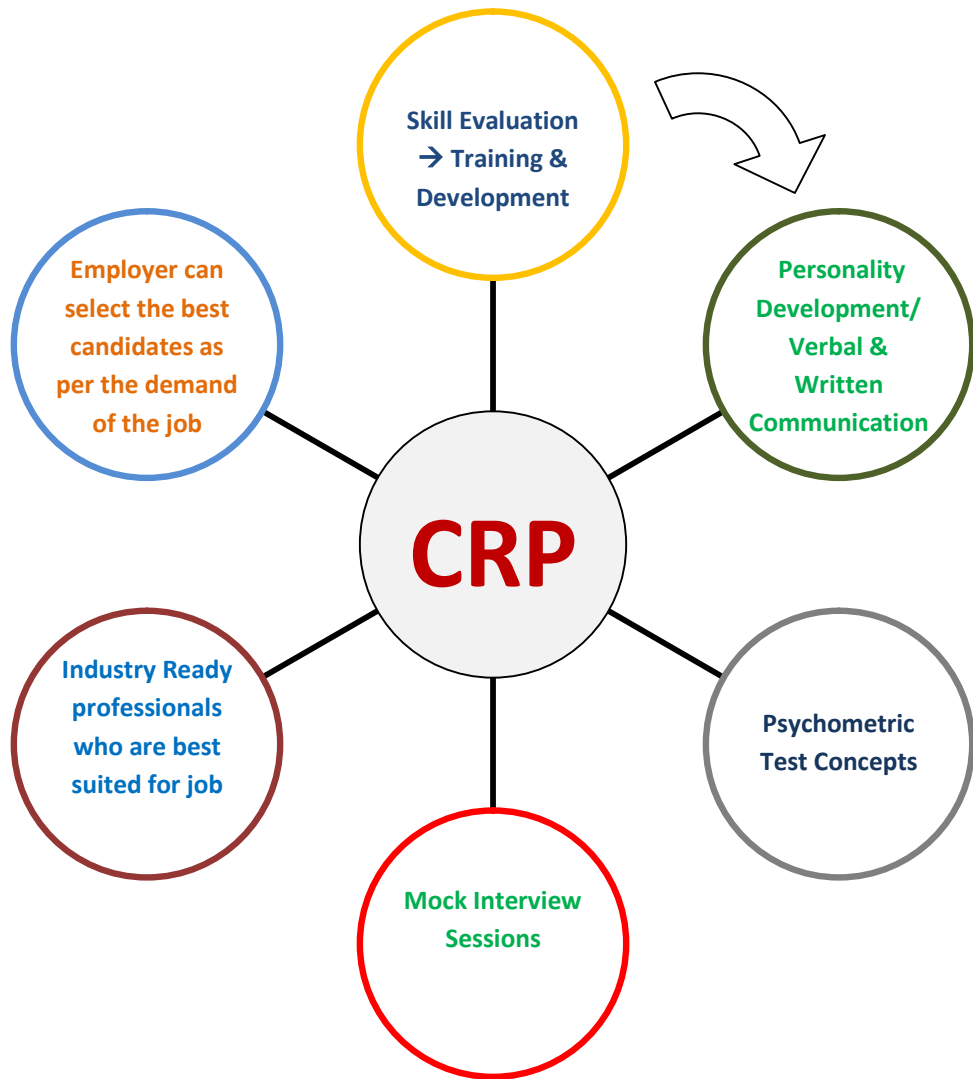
Skill Evaluation → Training & Development

Personality Development/ Verbal & Written Communication

Employer can select the best candidates as per the demand of the job

CRP

Industry Ready professionals who are best suited for job

Psychometric Test Concepts

Mock Interview Sessions